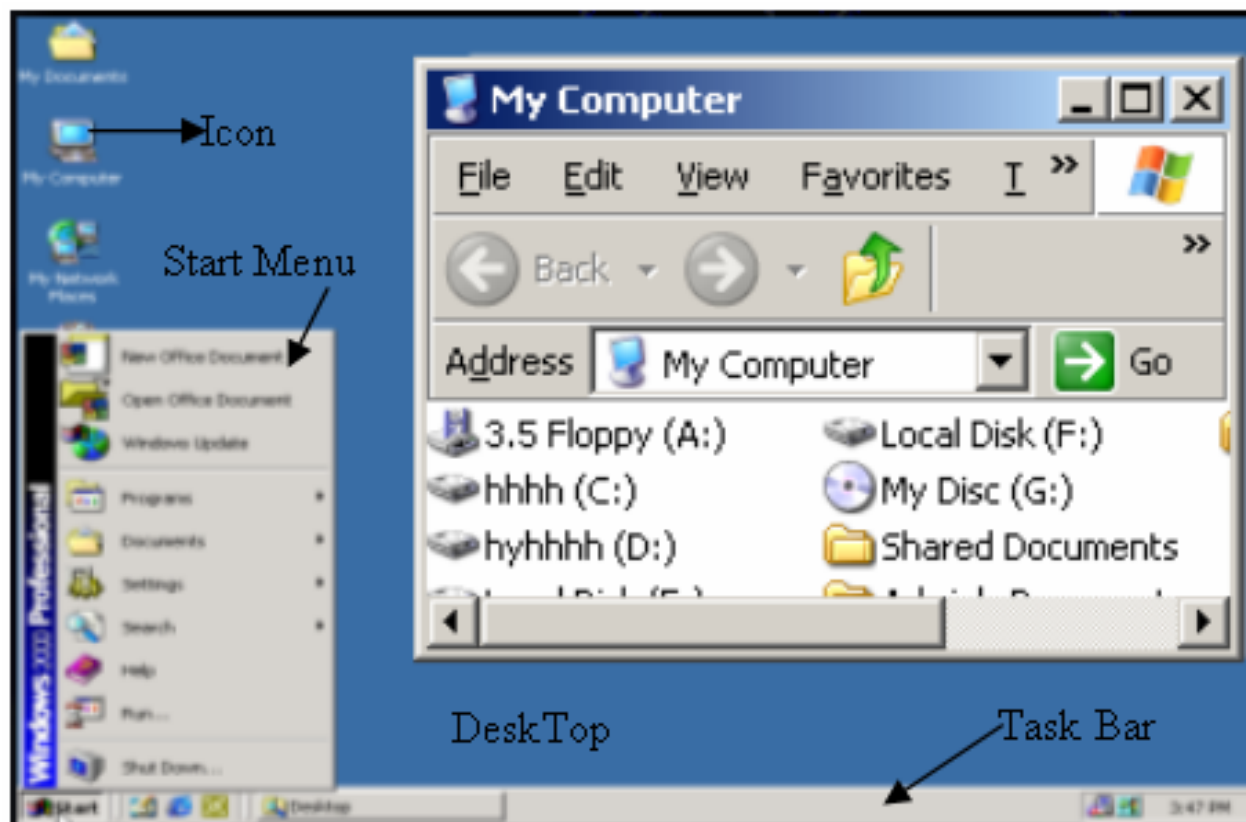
My Documents

Icon

My Computer

My Network Places

Start Menu

My Computer

File Edit View Favorites T »

Back

»

Address My Computer Go

3.5 Floppy (A:)
hhhh (C:)
hyhhhh (D:)
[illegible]

Local Disk (F:)
My Disc (G:)
Shared Documents
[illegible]

New Office Document
Open Office Document
Windows Update
Programs
Documents
Settings
Search
Help
Run...
Shut Down...

Windows 2000 Professional

DeskTop

Task Bar

Start

Desktop

3:47 PM